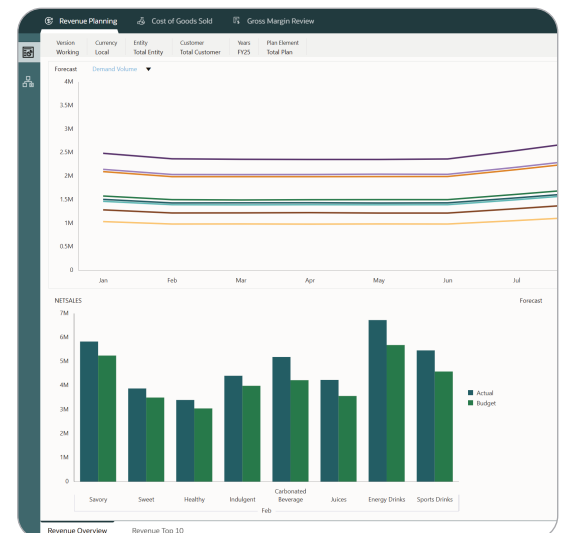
Revenue Planning   Cost of Goods Sold   Gross Margin Review

| Version | Currency | Entity | Customer | Years | Plan Element |
|---|---|---|---|---|---|
| Working | Local | Total Entity | Total Customer | FY25 | Total Plan |

Forecast   Demand Volume

4M
3.5M
3M
2.5M
2M
1.5M
1M
500K
0

Jan   Feb   Mar   Apr   May   Jun   Jul

NETSALES   Forecast

7M
6M
5M
4M
3M
2M
1M
0

Savory   Sweet   Healthy   Indulgent   Carbonated Beverage   Juices   Energy Drinks   Sports Drinks
Feb

Actual
Budget

Revenue Overview   Revenue Top 10